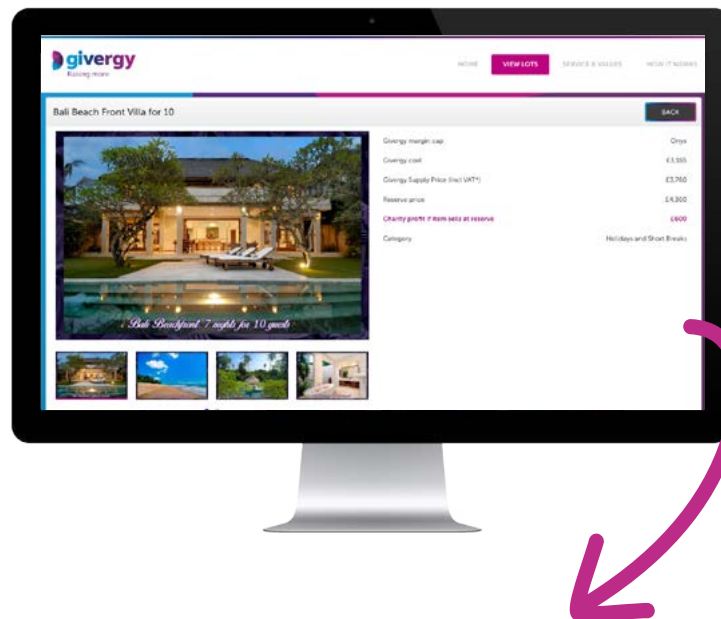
givergy
Raising more

HOME VIEW LOTS SERVICE & VALUES HOW IT WORKS

Bali Beach Front Villa for 10

BACK

Bali Beachfront 7 nights for 10 guests

| | |
|---|---|
| Givergy margin cap | Onyx |
| Givergy cost | £3,155 |
| Givergy Supply Price (incl VAT*) | £3,760 |
| Reserve price | £4,800 |
| Charity profit if item sells at reserve | £600 |
| Category | Holidays and Short Breaks |